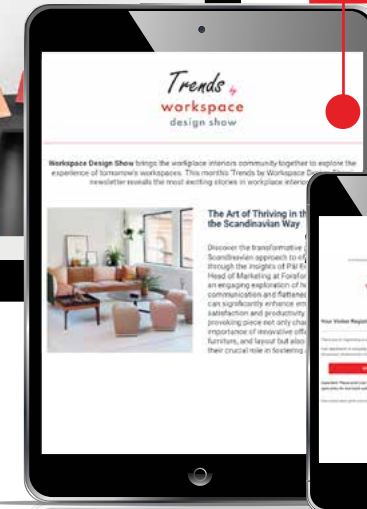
Trends by workspace design show

Workspace Design Show brings the workplace interiors community together to explore the experience of tomorrow's workspaces. This months' Trends by Workspace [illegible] newsletter reveals the most exciting stories in workplace interio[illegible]

The Art of Thriving in th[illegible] the Scandinavian Way

Discover the transformative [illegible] Scandinavian approach to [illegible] through the insights of Pål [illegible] Head of Marketing at Forefor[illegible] an engaging exploration of h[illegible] communication and flattene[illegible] can significantly enhance em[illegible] satisfaction and productivity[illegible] provoking piece not only cha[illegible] importance of innovative off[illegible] furniture, and layout but also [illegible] their crucial role in fostering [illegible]

Your Visitor Regist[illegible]

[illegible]